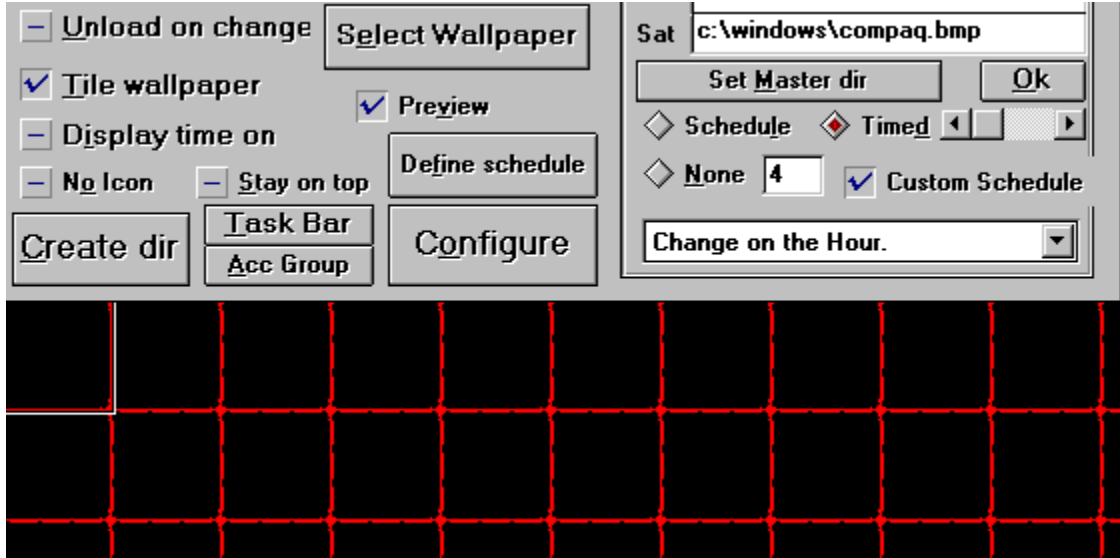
Unload on change

Select Wallpaper

Tile wallpaper

Preview

Display time on

Define schedule

No Icon

Stay on top

Create dir

Task Bar

Acc Group

Configure

Sat c:\windows\compaq.bmp

Set Master dir

Ok

Schedule

Timed

None 4

Custom Schedule

Change on the Hour.